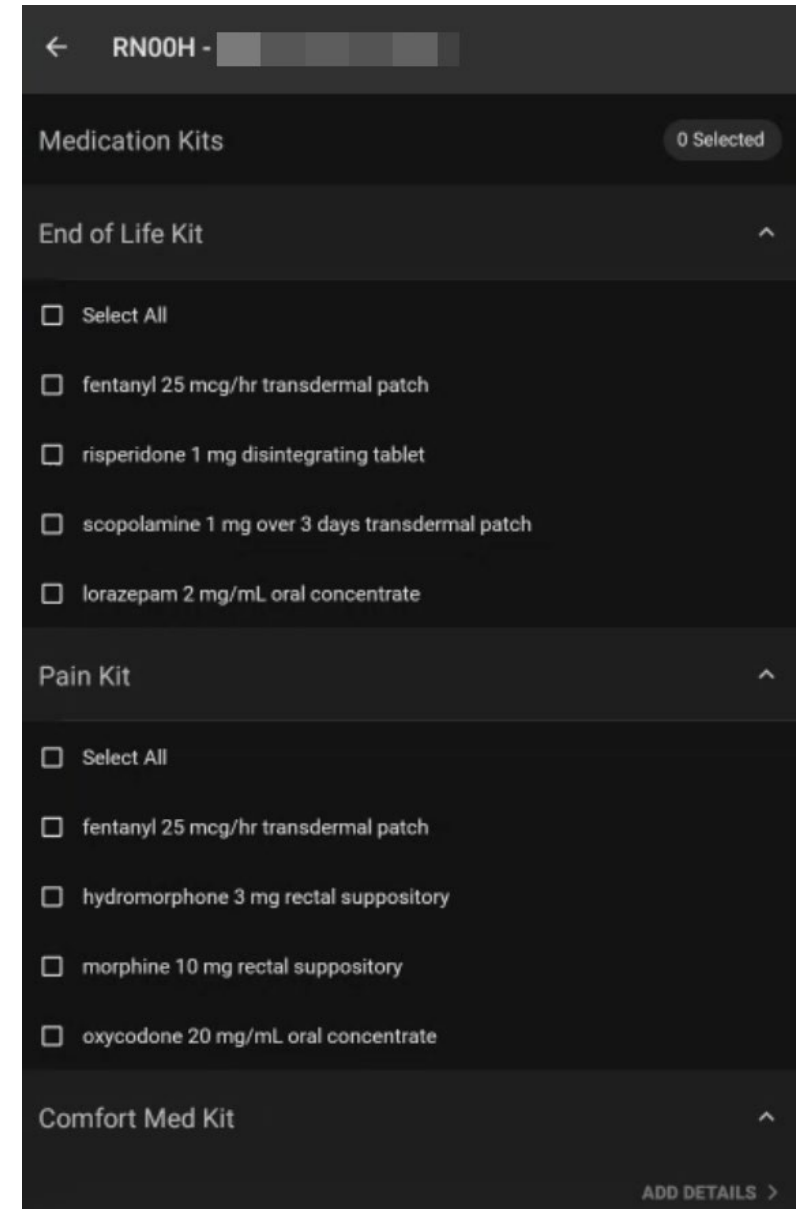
RN00H - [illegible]

Medication Kits

0 Selected

End of Life Kit

Select All

fentanyl 25 mcg/hr transdermal patch

risperidone 1 mg disintegrating tablet

scopolamine 1 mg over 3 days transdermal patch

lorazepam 2 mg/mL oral concentrate

Pain Kit

Select All

fentanyl 25 mcg/hr transdermal patch

hydromorphone 3 mg rectal suppository

morphine 10 mg rectal suppository

oxycodone 20 mg/mL oral concentrate

Comfort Med Kit

ADD DETAILS >